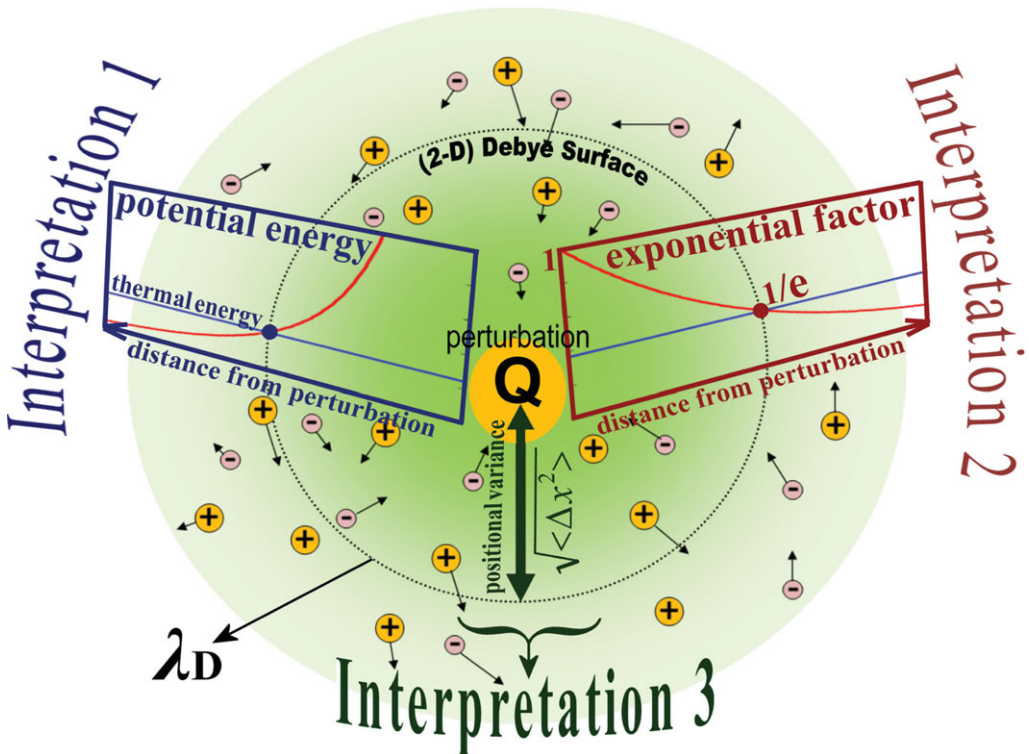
Interpretation 1

potential energy

thermal energy

distance from perturbation

(2-D) Debye Surface

Interpretation 2

1

exponential factor

1/e

distance from perturbation

perturbation

Q

positional variance

$\sqrt{<\Delta x^2>}$

$\lambda_D$

Interpretation 3